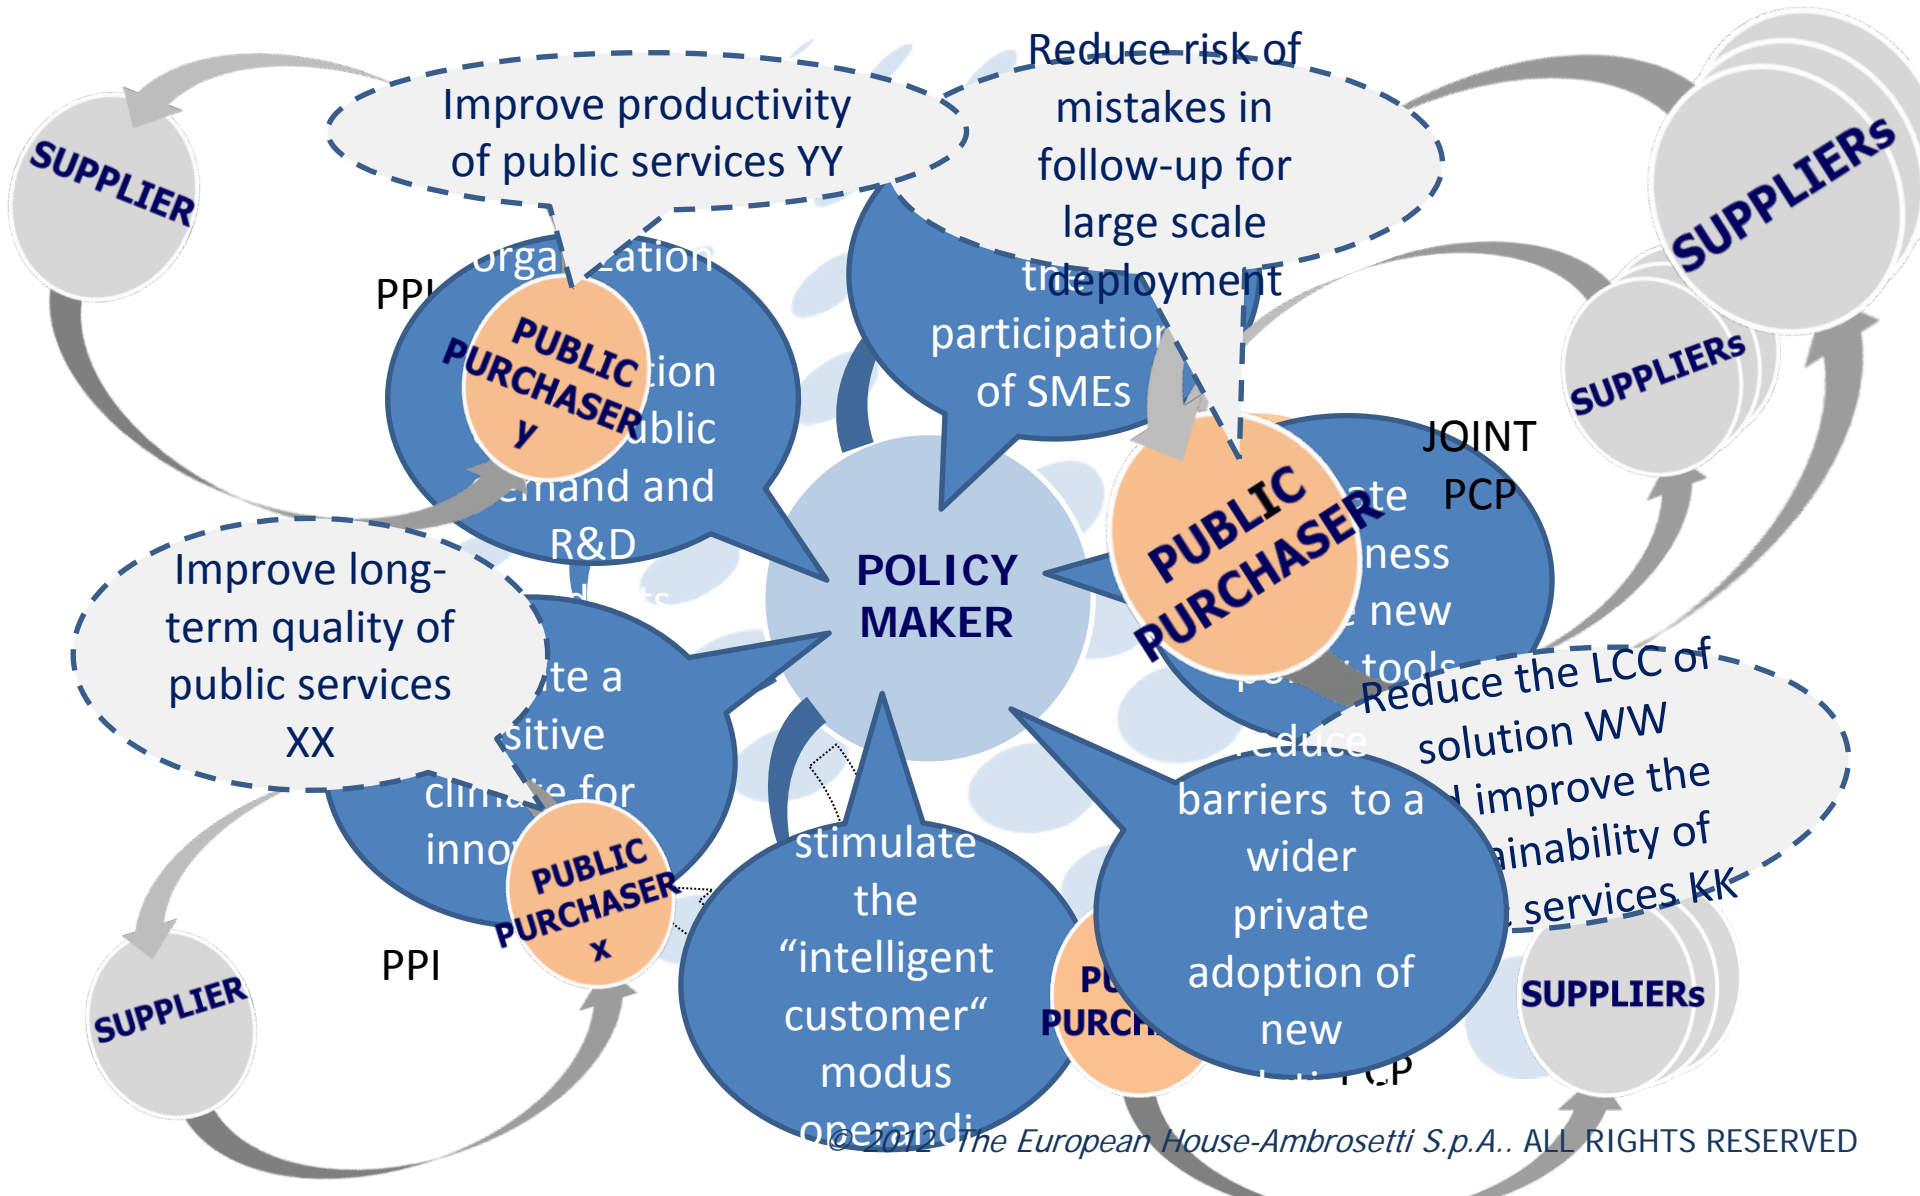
SUPPLIER

Improve productivity of public services YY

Reduce risk of mistakes in follow-up for large scale deployment

SUPPLIERS

PPI

organization

PUBLIC PURCHASER y

tion

public

demand and R&D

participation of SMEs

SUPPLIERS

JOINT PCP

PUBLIC PURCHASER

ate

ness

new

tools

Improve long-term quality of public services XX

ate a

sitive

climate for

inno

POLICY MAKER

Reduce the LCC of solution WW

improve the

ainability of

services KK

PUBLIC PURCHASER x

SUPPLIER

PPI

stimulate the “intelligent customer“ modus operandi

reduce barriers to a wider private adoption of new

PU PURCH

SUPPLIERs

PCP

© 2012 The European House-Ambrosetti S.p.A.. ALL RIGHTS RESERVED